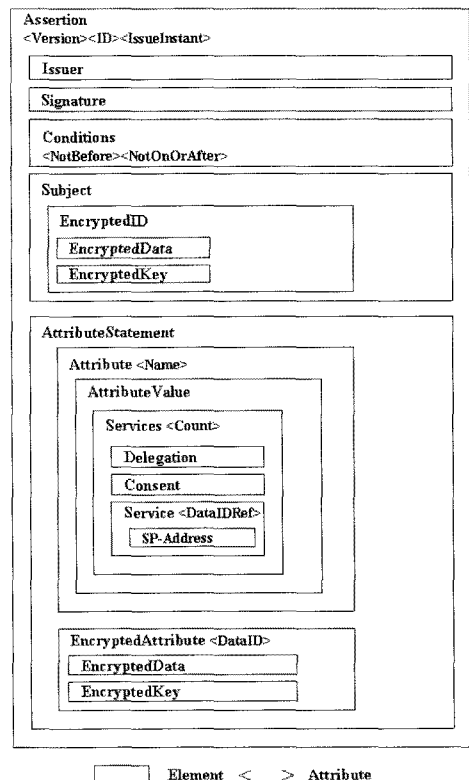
Assertion
<Version><ID><IssueInstant>

Issuer

Signature

Conditions
<NotBefore><NotOnOrAfter>

Subject

EncryptedID

EncryptedData

EncryptedKey

AttributeStatement

Attribute <Name>

AttributeValue

Services <Count>

Delegation

Consent

Service <DataIDRef>

SP-Address

EncryptedAttribute <DataID>

EncryptedData

EncryptedKey

Element < > Attribute